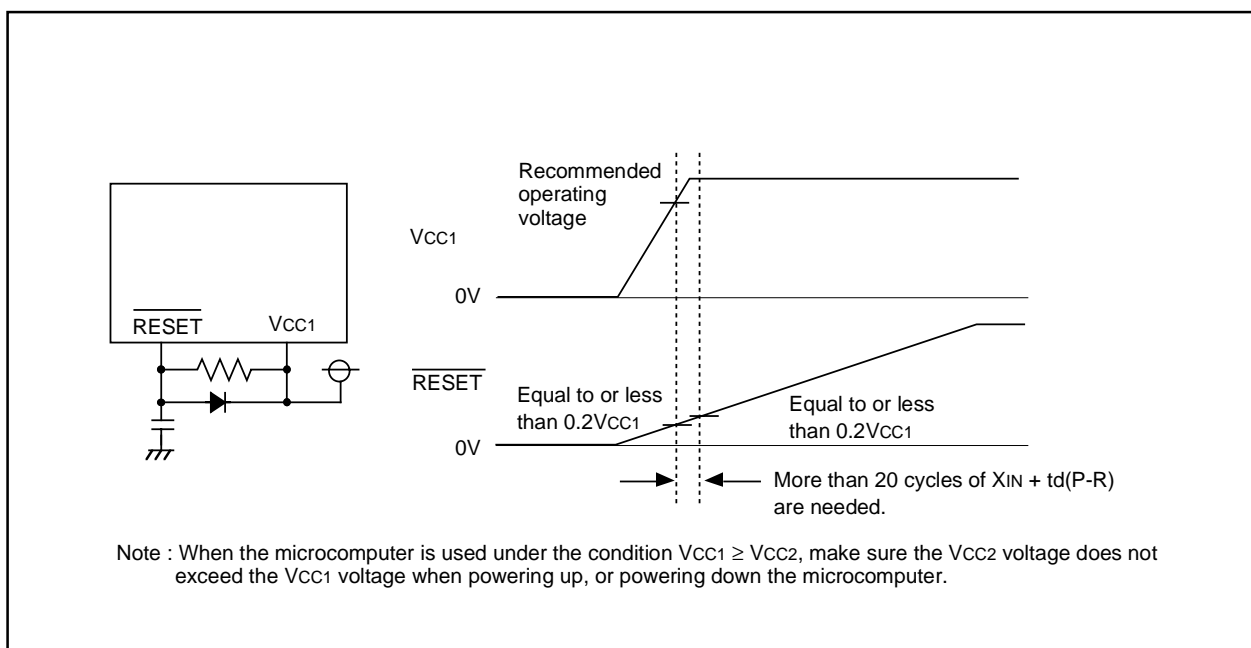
$\overline{RESET}$ VCC1

Recommended operating voltage

VCC1

0V

$\overline{RESET}$

Equal to or less than 0.2VCC1

Equal to or less than 0.2VCC1

0V

More than 20 cycles of XIN + td(P-R) are needed.

Note : When the microcomputer is used under the condition VCC1 ≥ VCC2, make sure the VCC2 voltage does not exceed the VCC1 voltage when powering up, or powering down the microcomputer.